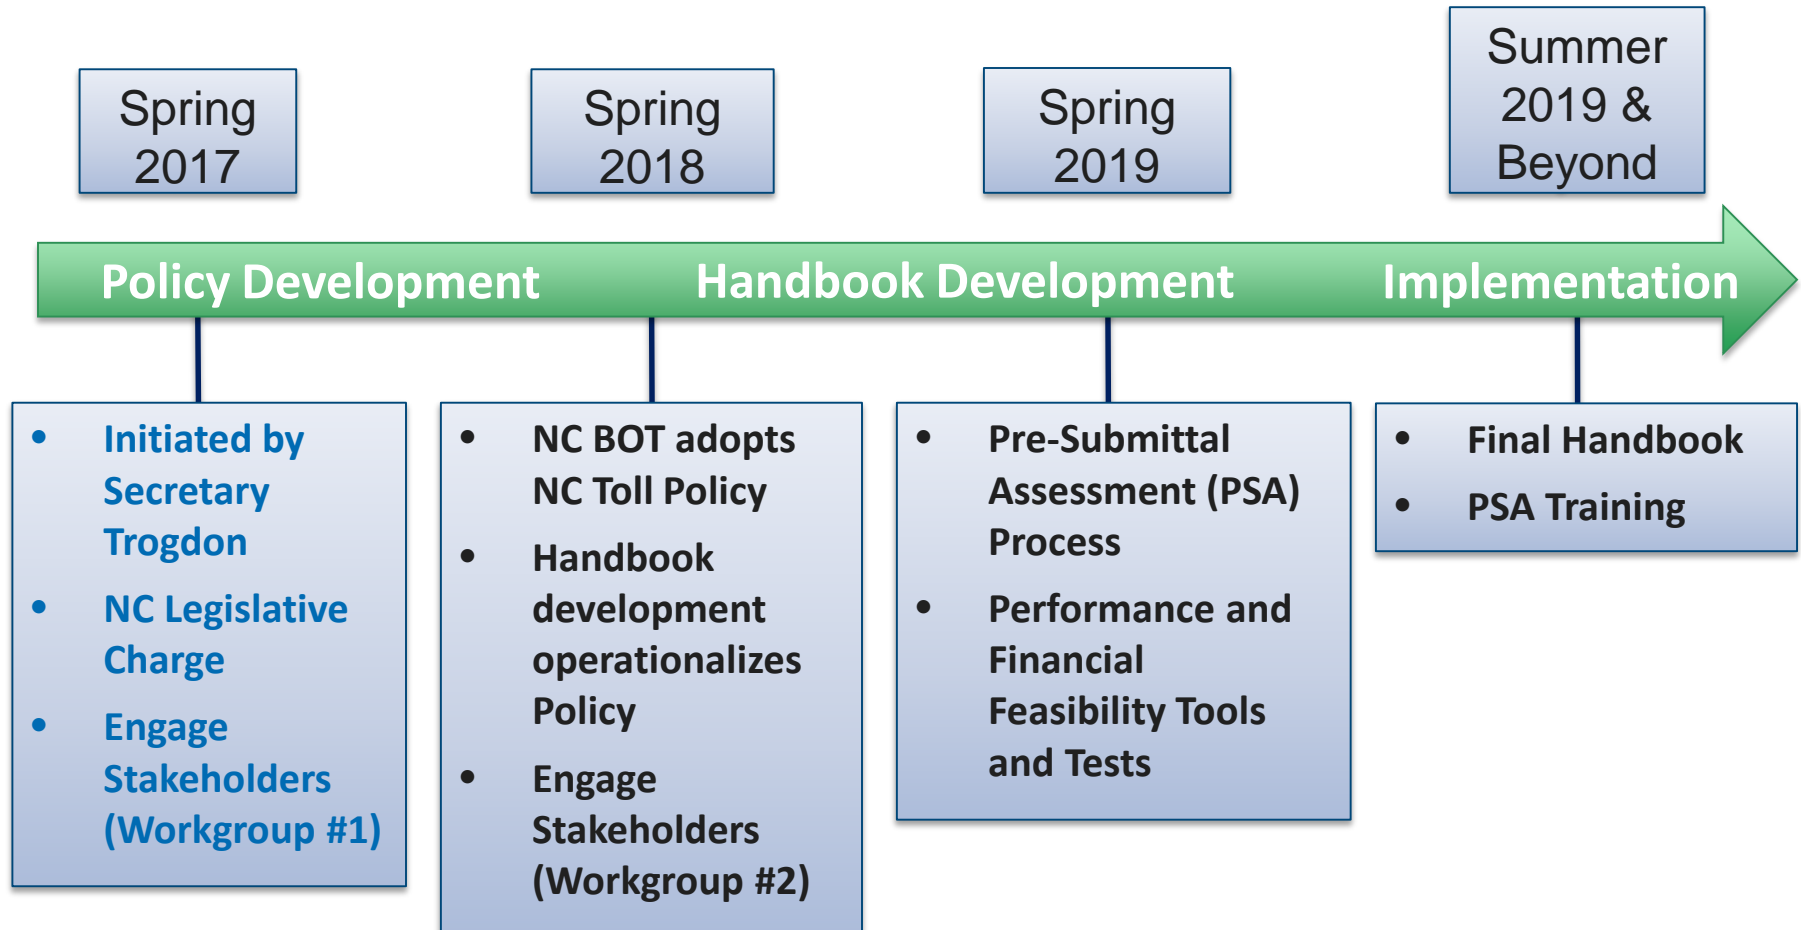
Spring 2017

Spring 2018

Spring 2019

Summer 2019 & Beyond

Policy Development Handbook Development Implementation

- Initiated by Secretary Trogdon
- NC Legislative Charge
- Engage Stakeholders (Workgroup #1)

- NC BOT adopts NC Toll Policy
- Handbook development operationalizes Policy
- Engage Stakeholders (Workgroup #2)

- Pre-Submittal Assessment (PSA) Process
- Performance and Financial Feasibility Tools and Tests

- Final Handbook
- PSA Training